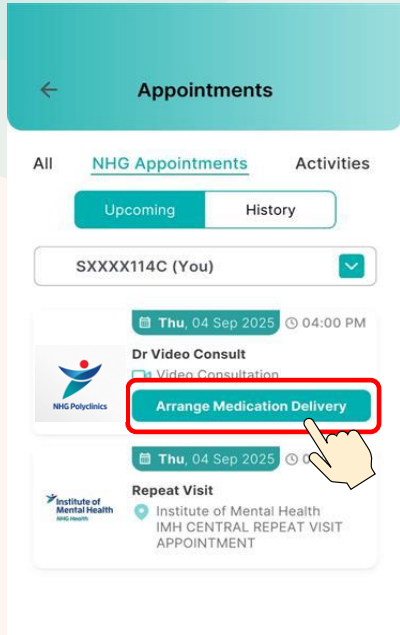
Appointments

All NHG Appointments Activities

Upcoming History

SXXXX114C (You)

Thu, 04 Sep 2025 04:00 PM

NHG Polyclinics

Dr Video Consult

Video Consultation

Arrange Medication Delivery

Thu, 04 Sep 2025 0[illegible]

Institute of Mental Health NHG Health

Repeat Visit

Institute of Mental Health IMH CENTRAL REPEAT VISIT APPOINTMENT